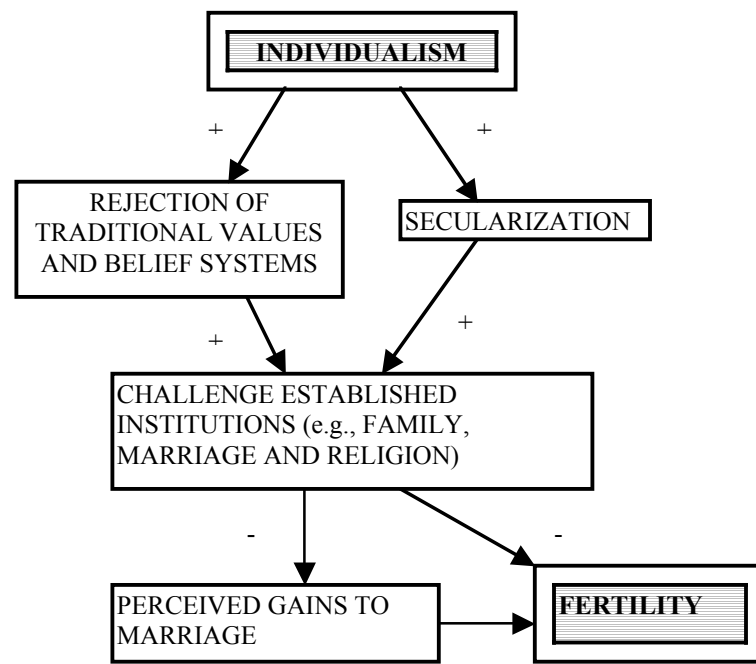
INDIVIDUALISM

+

+

REJECTION OF TRADITIONAL VALUES AND BELIEF SYSTEMS

SECULARIZATION

+

+

CHALLENGE ESTABLISHED INSTITUTIONS (e.g., FAMILY, MARRIAGE AND RELIGION)

-

-

PERCEIVED GAINS TO MARRIAGE

FERTILITY